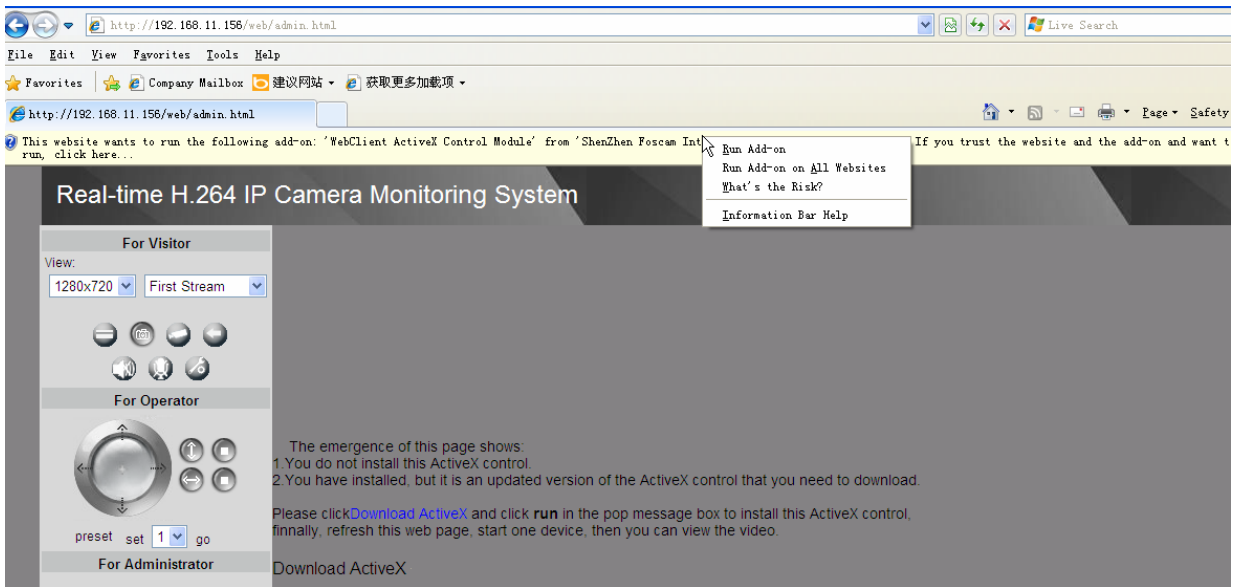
http://192.168.11.156/web/admin.html
Live Search
File Edit View Favorites Tools Help
Favorites Company Mailbox 建议网站 获取更多加載项
http://192.168.11.156/web/admin.html
Page Safety
This website wants to run the following add-on: 'WebClient ActiveX Control Module' from 'ShenZhen Foscam Int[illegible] If you trust the website and the add-on and want t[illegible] run, click here...
Run Add-on
Run Add-on on All Websites
What's the Risk?
Information Bar Help

Real-time H.264 IP Camera Monitoring System

For Visitor
View:
1280x720
First Stream

For Operator

preset set 1 go

For Administrator

The emergence of this page shows:
1.You do not install this ActiveX control.
2.You have installed, but it is an updated version of the ActiveX control that you need to download.

Please clickDownload ActiveX and click run in the pop message box to install this ActiveX control, finnally, refresh this web page, start one device, then you can view the video.

Download ActiveX